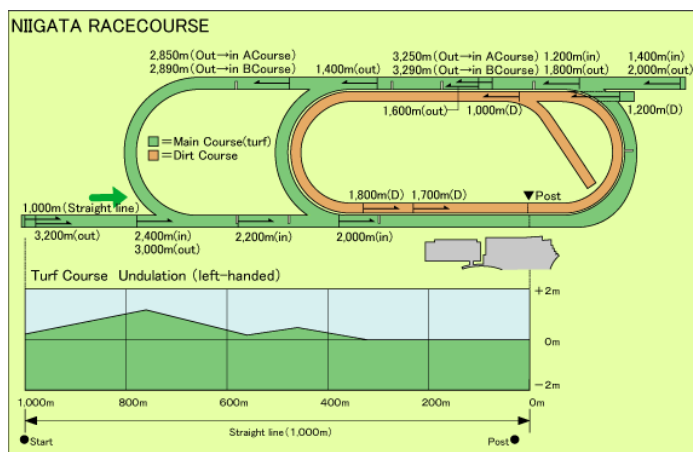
NIIGATA RACECOURSE

2,850m(Out→in ACourse)
2,890m(Out→in BCourse)
1,400m(out)
3,250m(Out→in ACourse)
3,290m(Out→in BCourse)
1,200m(in)
1,800m(out)
1,400m(in)
2,000m(out)
1,600m(out)
1,000m(D)
1,200m(D)
=Main Course(turf)
=Dirt Course
1,800m(D)
1,700m(D)
Post
1,000m(Straight line)
3,200m(out)
2,400m(in)
3,000m(out)
2,200m(in)
2,000m(in)

Turf Course Undulation (left-handed)

+2m
0m
−2m
1,000m
800m
600m
400m
200m
0m
Start
Straight line(1,000m)
Post